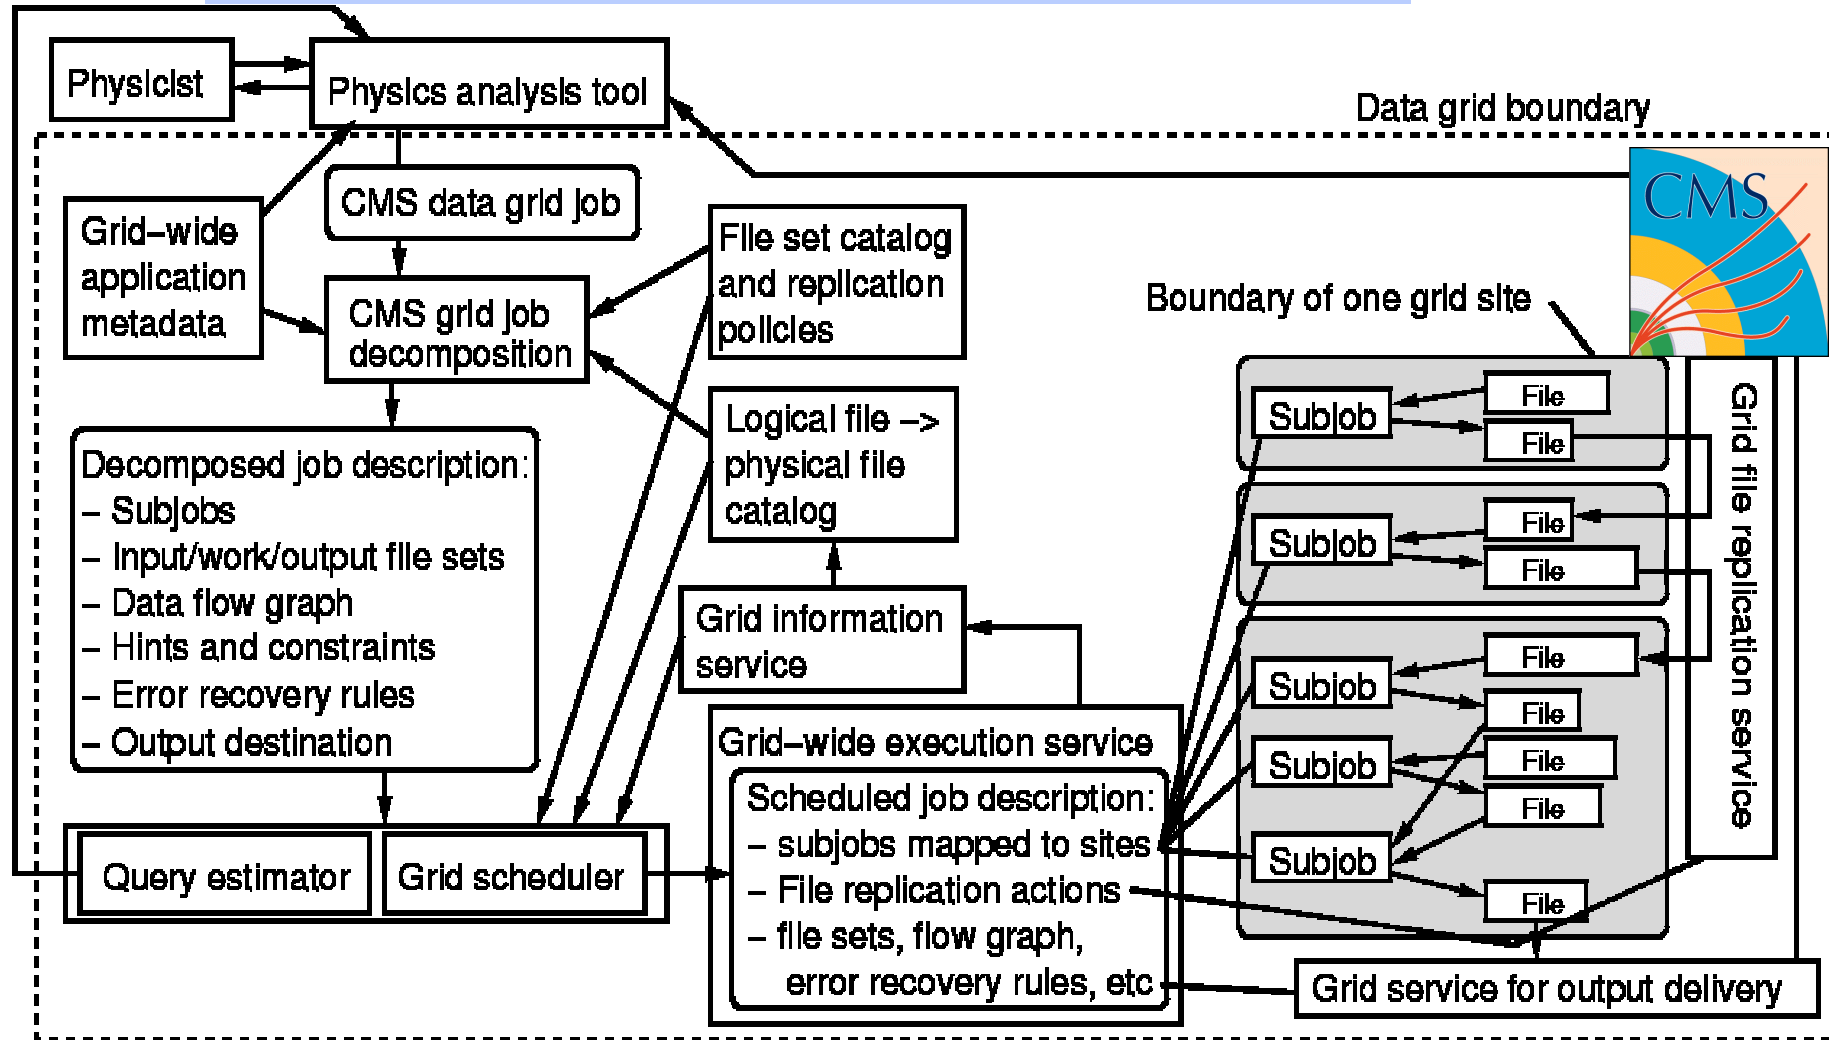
Physicist

Physics analysis tool

Data grid boundary

CMS

CMS data grid job

Grid–wide application metadata

CMS grid job decomposition

File set catalog and replication policies

Boundary of one grid site

Logical file –> physical file catalog

Decomposed job description:
– Subjobs
– Input/work/output file sets
– Data flow graph
– Hints and constraints
– Error recovery rules
– Output destination

Grid information service

Subjob

File

File

Subjob

File

File

Subjob

File

File

Subjob

File

File

Subjob

File

Grid file replication service

Grid–wide execution service

Scheduled job description:
– subjobs mapped to sites
– File replication actions
– file sets, flow graph, error recovery rules, etc

Query estimator

Grid scheduler

Grid service for output delivery